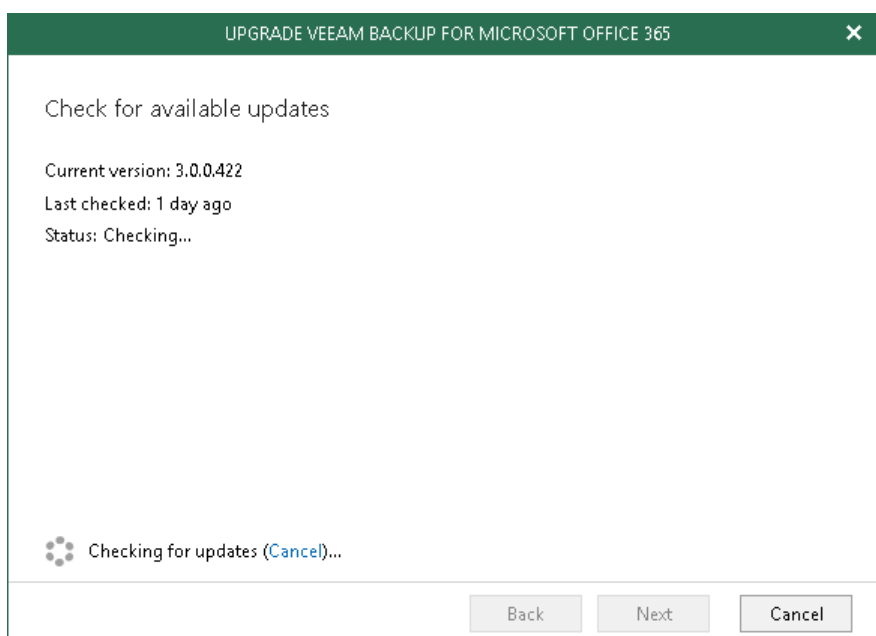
UPGRADE VEEAM BACKUP FOR MICROSOFT OFFICE 365

Check for available updates

Current version: 3.0.0.422

Last checked: 1 day ago

Status: Checking...

Checking for updates (Cancel)...

Back

Next

Cancel